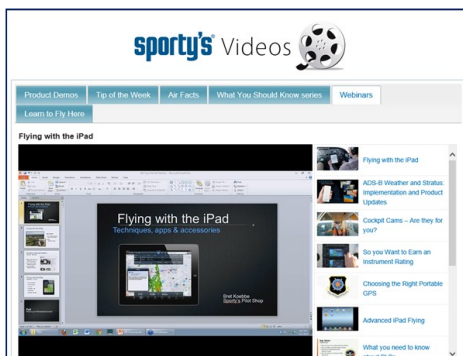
sporty's Videos

Product Demos | Tip of the Week | Air Facts | What You Should Know series | Webinars
Learn to Fly Here

Flying with the iPad

Flying with the iPad
Techniques, apps & accessories

Bret Koebbe
Sporty's Pilot Shop

Flying with the iPad

ADS-B Weather and Stratus Implementation and Product Updates

Cockpit Cams – Are they for you?

So you Want to Earn an Instrument Rating

Choosing the Right Portable GPS

Advanced iPad Flying

What you need to know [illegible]